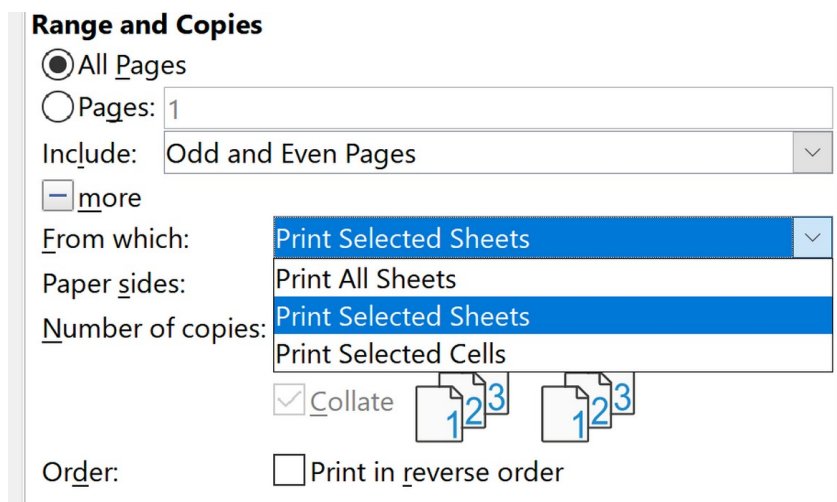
Range and Copies

All Pages

Pages: 1

Include: Odd and Even Pages

more

From which: Print Selected Sheets

Paper sides:

Number of copies:

Print All Sheets

Print Selected Sheets

Print Selected Cells

Collate 1 2 3 1 2 3

Order: Print in reverse order